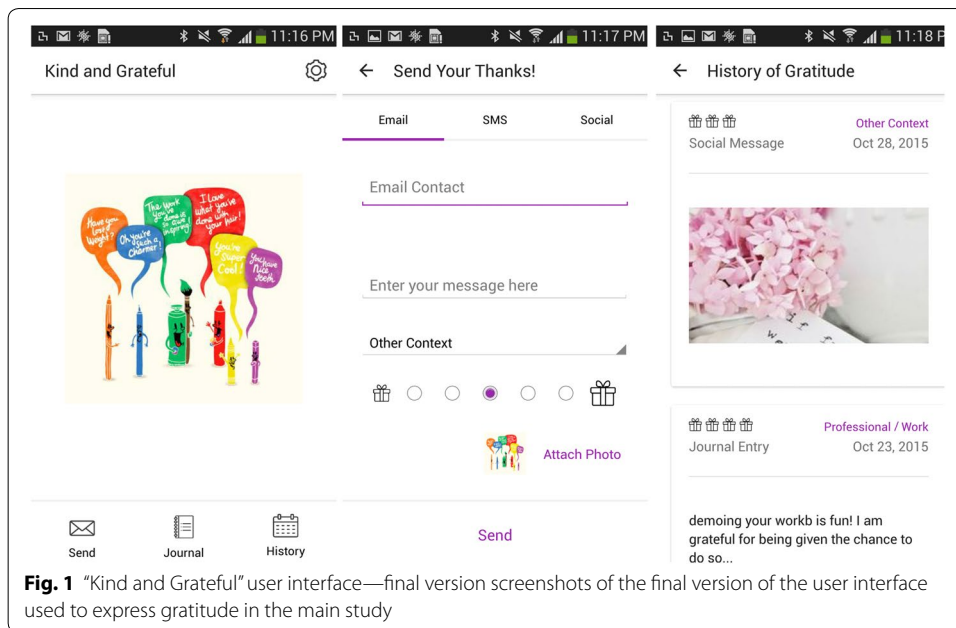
11:16 PM

Kind and Grateful

Have you lost weight?

Oh you're such a charmer!

The work you've done is so inspiring

I love what you've done with your hair!

You're super cool!

You have nice teeth

Send

Journal

History

11:17 PM

Send Your Thanks!

Email

SMS

Social

Email Contact

Enter your message here

Other Context

Attach Photo

Send

11:18 P

History of Gratitude

Other Context

Social Message

Oct 28, 2015

Professional / Work

Journal Entry

Oct 23, 2015

demoing your workb is fun! I am grateful for being given the chance to do so...

**Fig. 1** "Kind and Grateful" user interface—final version screenshots of the final version of the user interface used to express gratitude in the main study